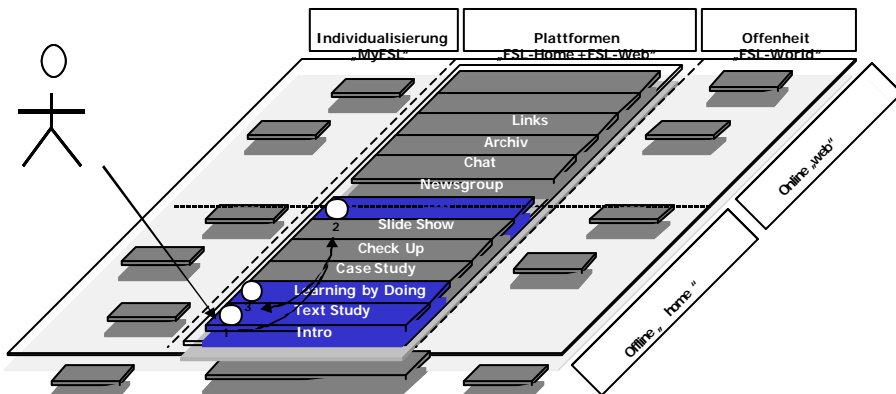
Individualisierung „MyFSL“

Plattformen „FSL-Home + FSL-Web“

Offenheit „FSL-World“

Links
Archiv
Chat
Newsgroup
Slide Show
2
Check Up
Case Study
Learning by Doing
3
Text Study
1
Intro

Online „web“

Offline „home“